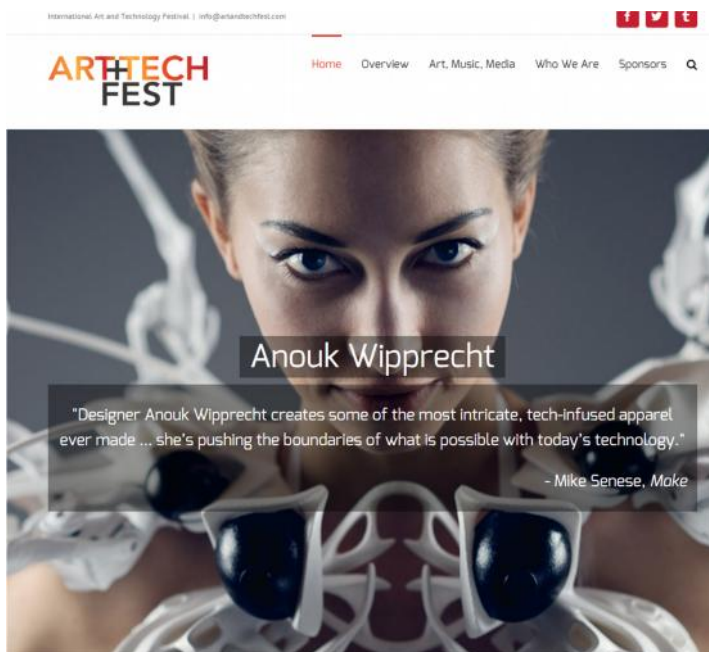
International Art and Technology Festival | info@artandtechfest.com

f t t

ART+TECH FEST

Home Overview Art, Music, Media Who We Are Sponsors

Anouk Wipprecht

"Designer Anouk Wipprecht creates some of the most intricate, tech-infused apparel ever made ... she's pushing the boundaries of what is possible with today's technology."

- Mike Senese, *Make*